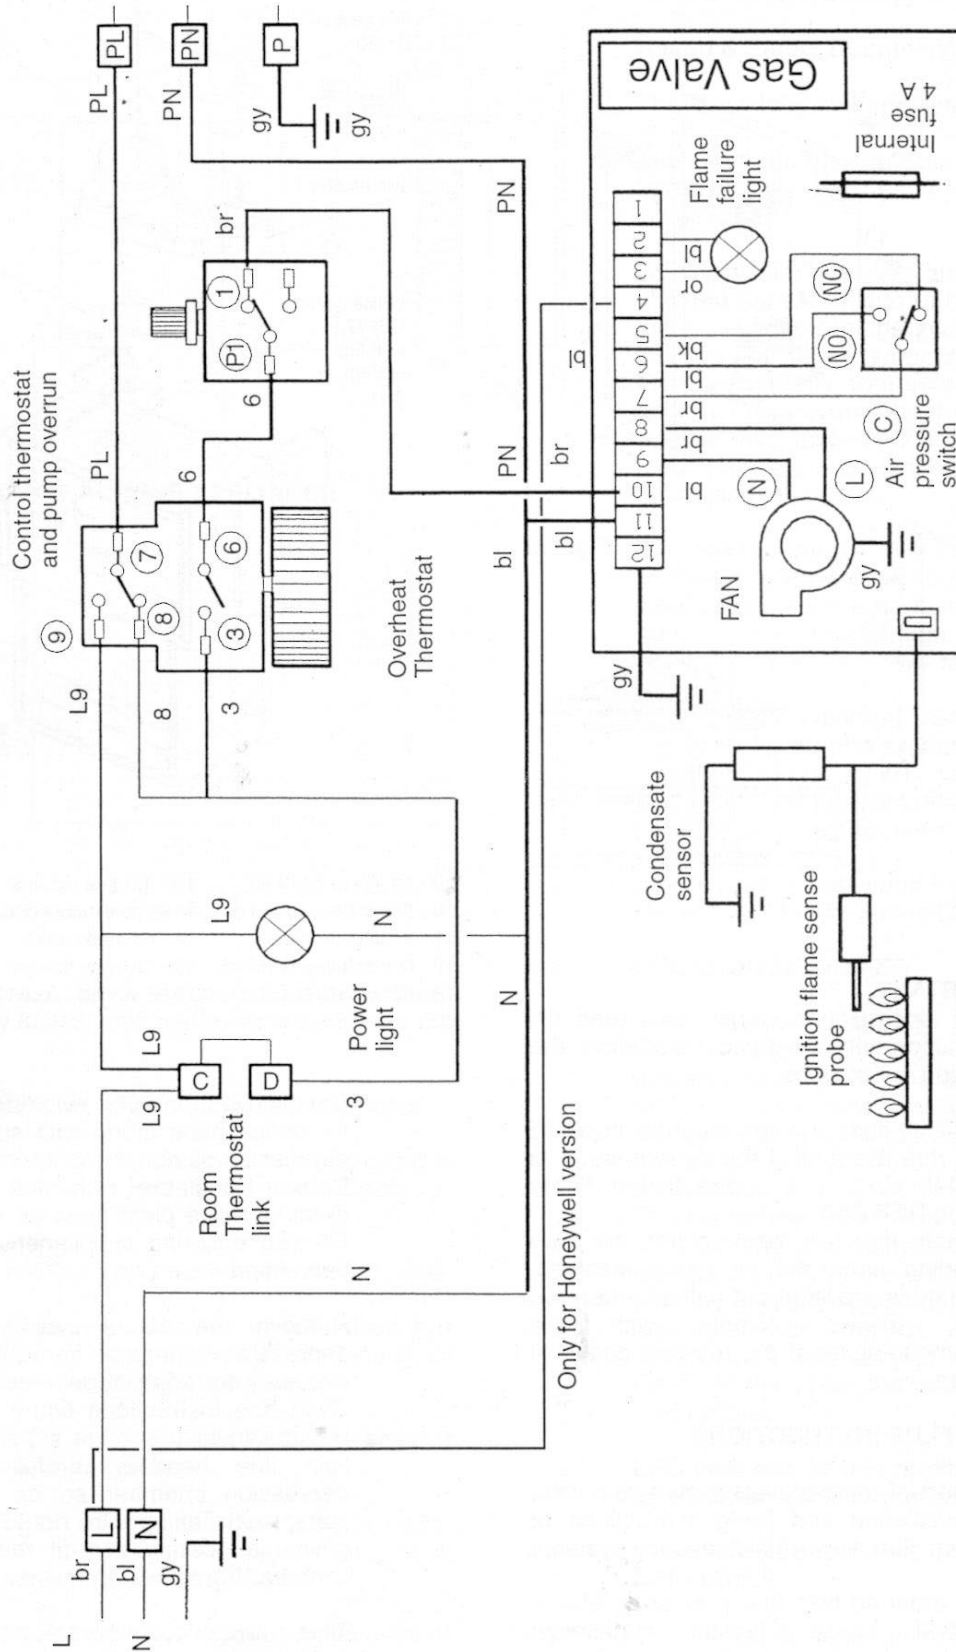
Control thermostat and pump overrun

PL

PN

P

PL

PN

gy

gy

br

1

P1

6

6

PL

7

6

9

8

3

L9

8

3

Overheat Thermostat

PN

PN

br

bl

bl

bl

Gas Valve

Internal fuse 4 A

Flame failure light

1
2
3
4
5
6
7
8
9
10
11
12

bl

or

bk

bl

br

br

bl

NC

NO

C

Air pressure switch

N

L

FAN

gy

gy

Condensate sensor

Ignition flame sense probe

L9

N

Power light

N

L9

L9

C

D

3

Room Thermostat link

N

Only for Honeywell version

L

N

br

bl

gy

L

N